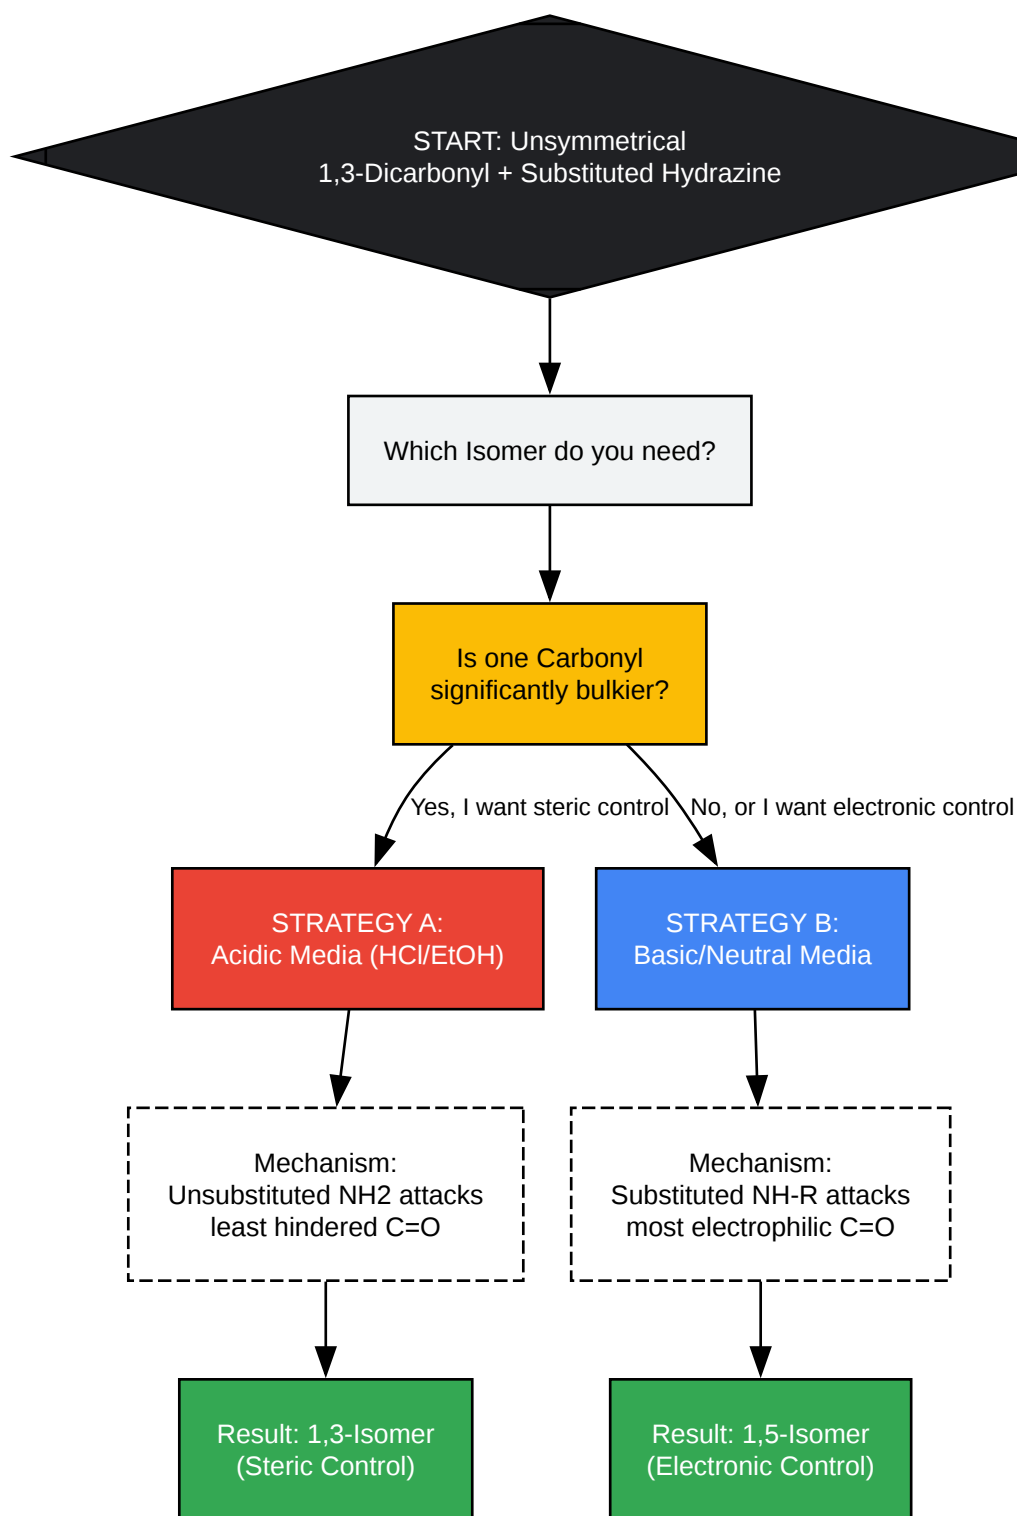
START: Unsymmetrical
1,3-Dicarbonyl + Substituted Hydrazine

Which Isomer do you need?

Is one Carbonyl
significantly bulkier?

Yes, I want steric control

No, or I want electronic control

STRATEGY A:
Acidic Media (HCl/EtOH)

STRATEGY B:
Basic/Neutral Media

Mechanism:
Unsubstituted NH2 attacks
least hindered C=O

Mechanism:
Substituted NH-R attacks
most electrophilic C=O

Result: 1,3-Isomer
(Steric Control)

Result: 1,5-Isomer
(Electronic Control)